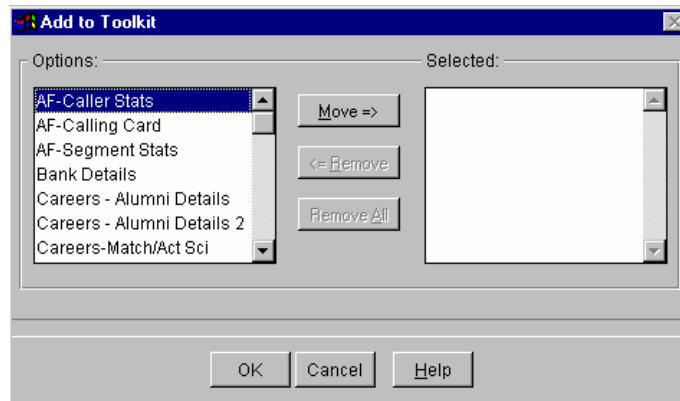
Add to Toolkit

Options:

AF-Caller Stats
AF-Calling Card
AF-Segment Stats
Bank Details
Careers - Alumni Details
Careers - Alumni Details 2
Careers-Match/Act Sci

Move =>

<= Remove

Remove All

Selected:

OK

Cancel

Help